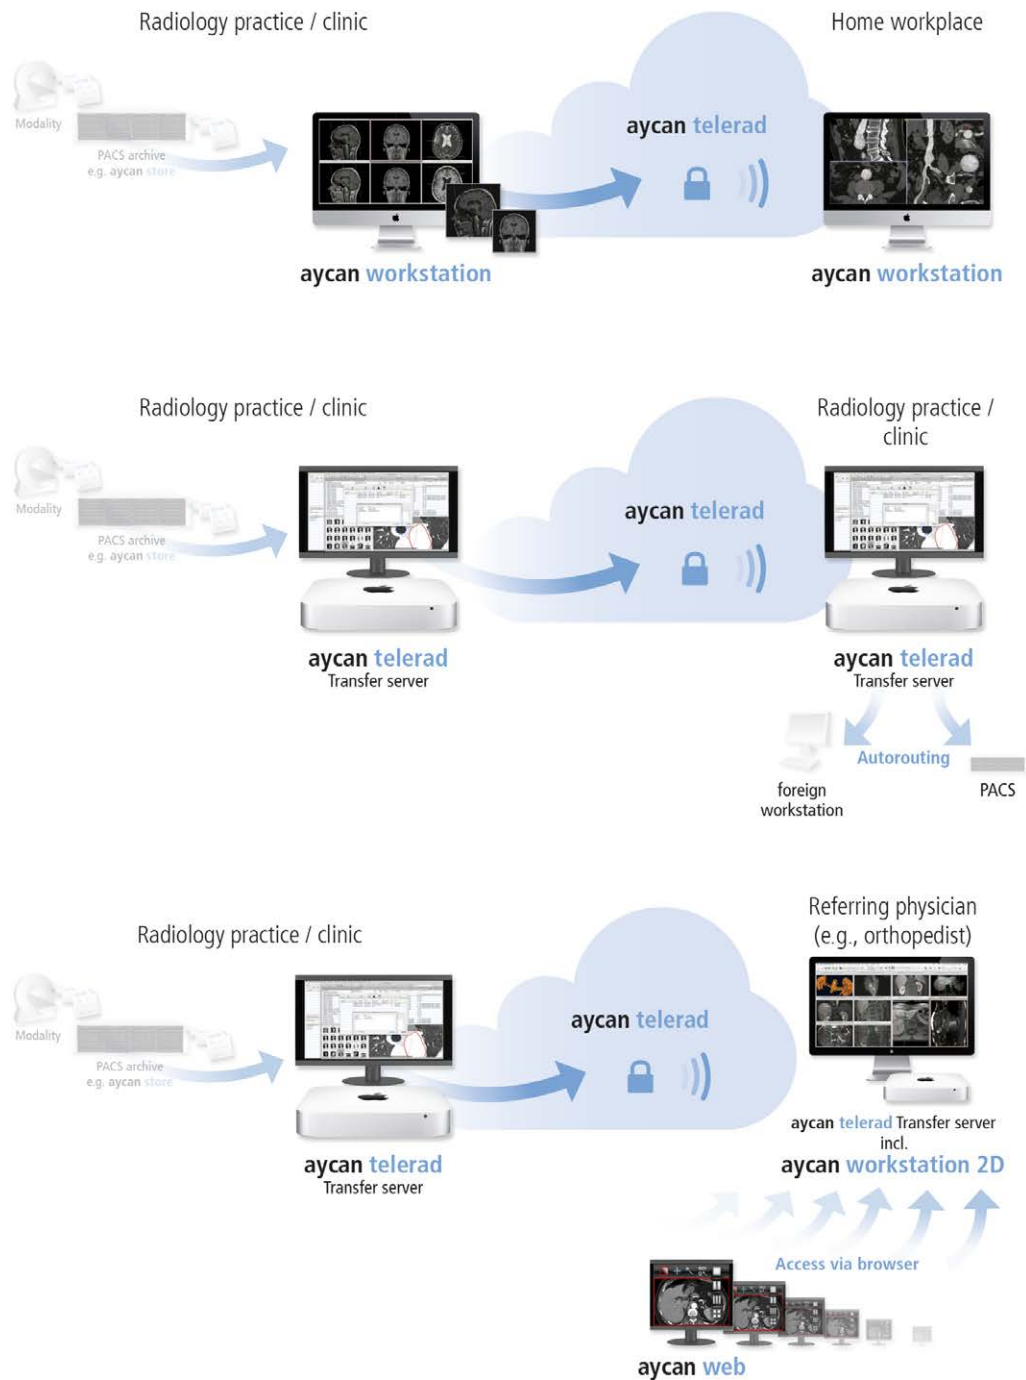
Radiology practice / clinic

Home workplace

Modality

PACS archive
e.g. aycan store

aycan telerad

aycan workstation

aycan workstation

Radiology practice / clinic

Radiology practice / clinic

Modality

PACS archive
e.g. aycan store

aycan telerad

aycan telerad
Transfer server

aycan telerad
Transfer server

Autorouting

foreign workstation

PACS

Radiology practice / clinic

Referring physician (e.g., orthopedist)

Modality

PACS archive
e.g. aycan store

aycan telerad

aycan telerad
Transfer server

aycan telerad Transfer server incl.
aycan workstation 2D

Access via browser

aycan web